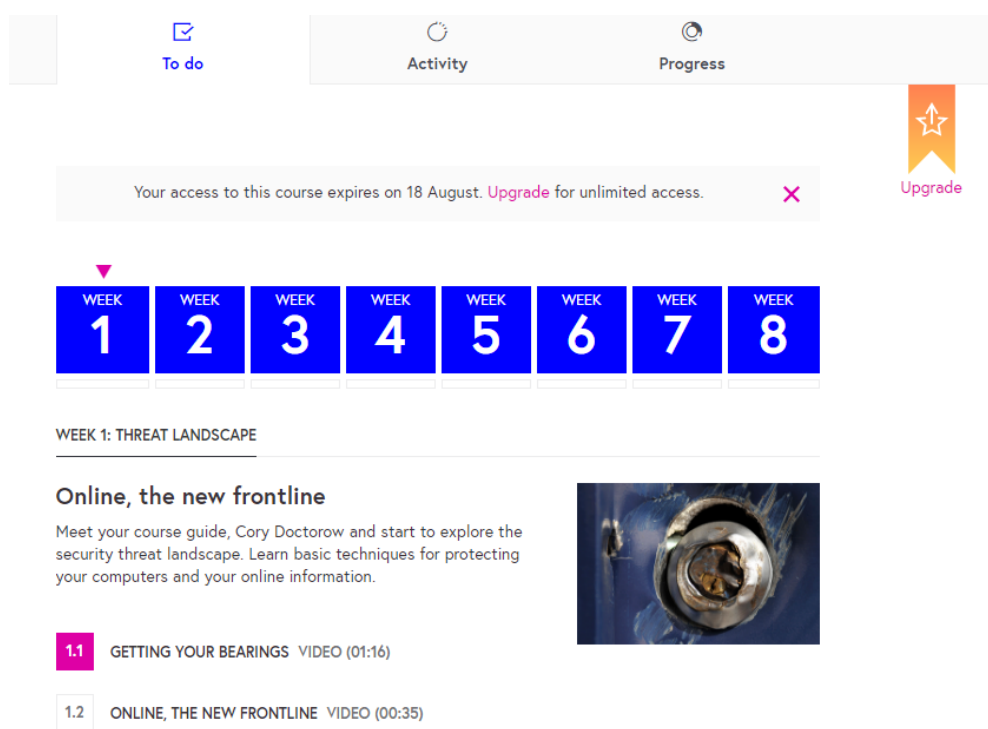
To do

Activity

Progress

Upgrade

Your access to this course expires on 18 August. Upgrade for unlimited access.

×

WEEK 1

WEEK 2

WEEK 3

WEEK 4

WEEK 5

WEEK 6

WEEK 7

WEEK 8

WEEK 1: THREAT LANDSCAPE

Online, the new frontline

Meet your course guide, Cory Doctorow and start to explore the security threat landscape. Learn basic techniques for protecting your computers and your online information.

1.1 GETTING YOUR BEARINGS VIDEO (01:16)

1.2 ONLINE, THE NEW FRONTLINE VIDEO (00:35)